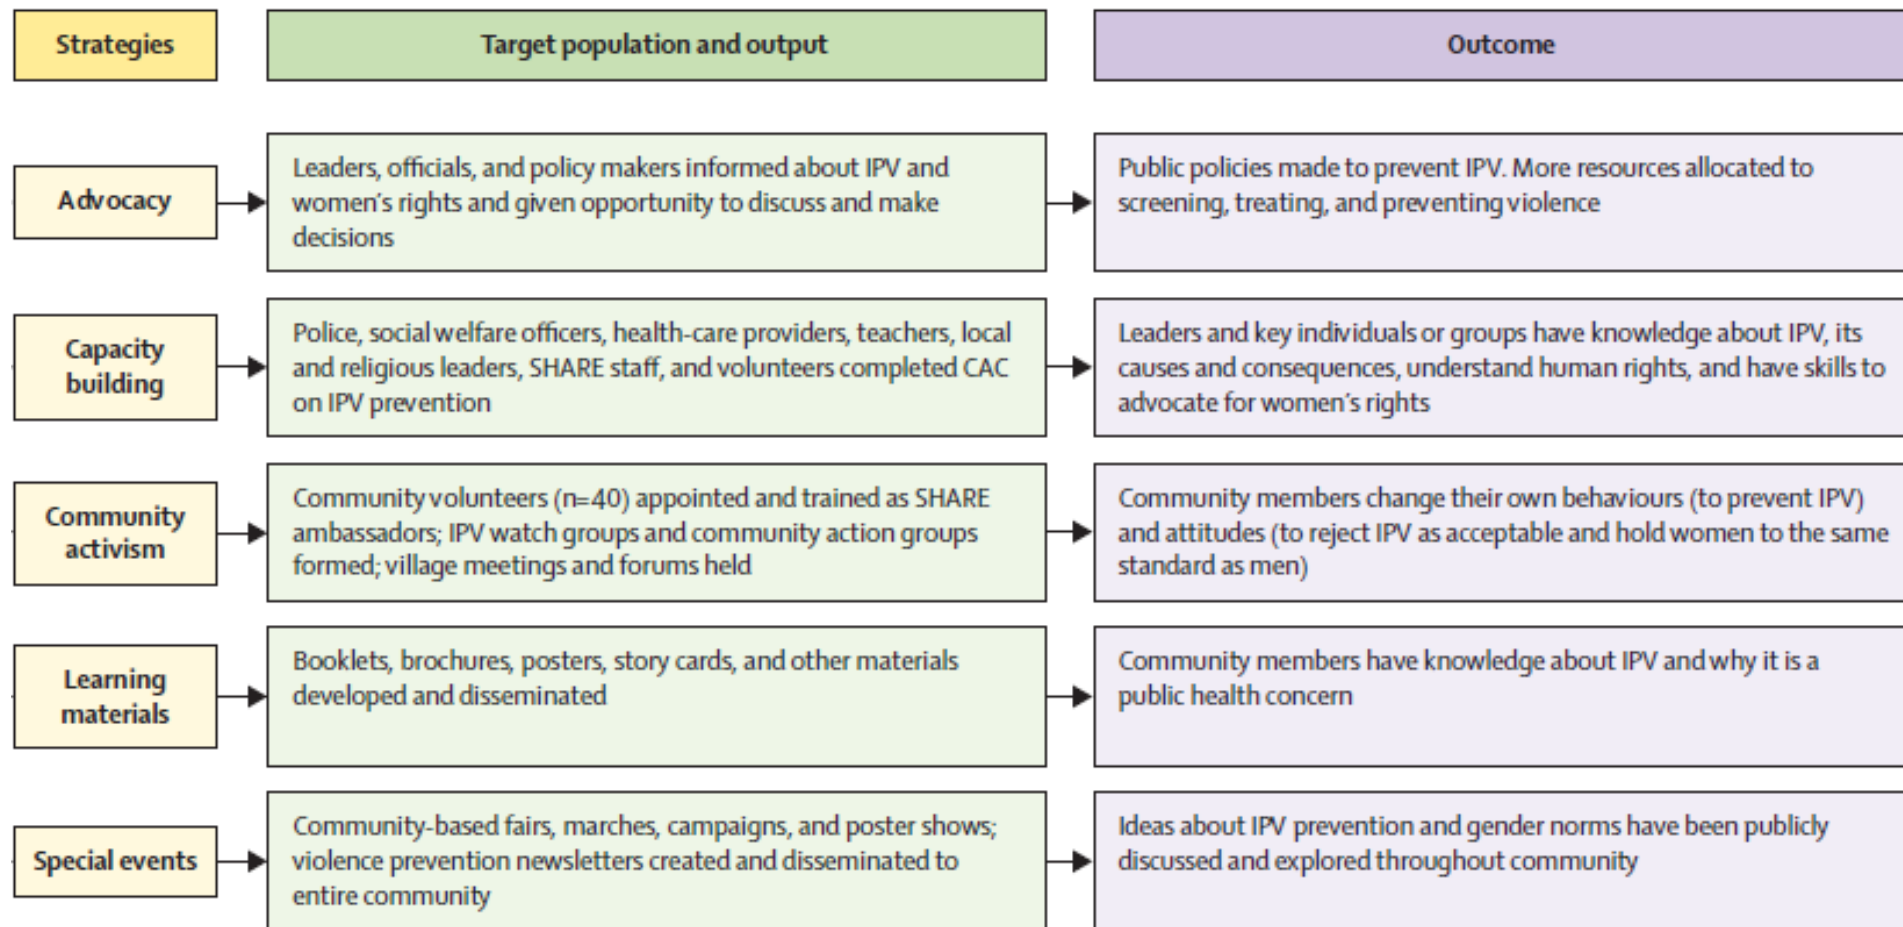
| Strategies | Target population and output | Outcome |
|---|---|---|
| Advocacy | Leaders, officials, and policy makers informed about IPV and women's rights and given opportunity to discuss and make decisions | Public policies made to prevent IPV. More resources allocated to screening, treating, and preventing violence |
| Capacity building | Police, social welfare officers, health-care providers, teachers, local and religious leaders, SHARE staff, and volunteers completed CAC on IPV prevention | Leaders and key individuals or groups have knowledge about IPV, its causes and consequences, understand human rights, and have skills to advocate for women's rights |
| Community activism | Community volunteers (n=40) appointed and trained as SHARE ambassadors; IPV watch groups and community action groups formed; village meetings and forums held | Community members change their own behaviours (to prevent IPV) and attitudes (to reject IPV as acceptable and hold women to the same standard as men) |
| Learning materials | Booklets, brochures, posters, story cards, and other materials developed and disseminated | Community members have knowledge about IPV and why it is a public health concern |
| Special events | Community-based fairs, marches, campaigns, and poster shows; violence prevention newsletters created and disseminated to entire community | Ideas about IPV prevention and gender norms have been publicly discussed and explored throughout community |